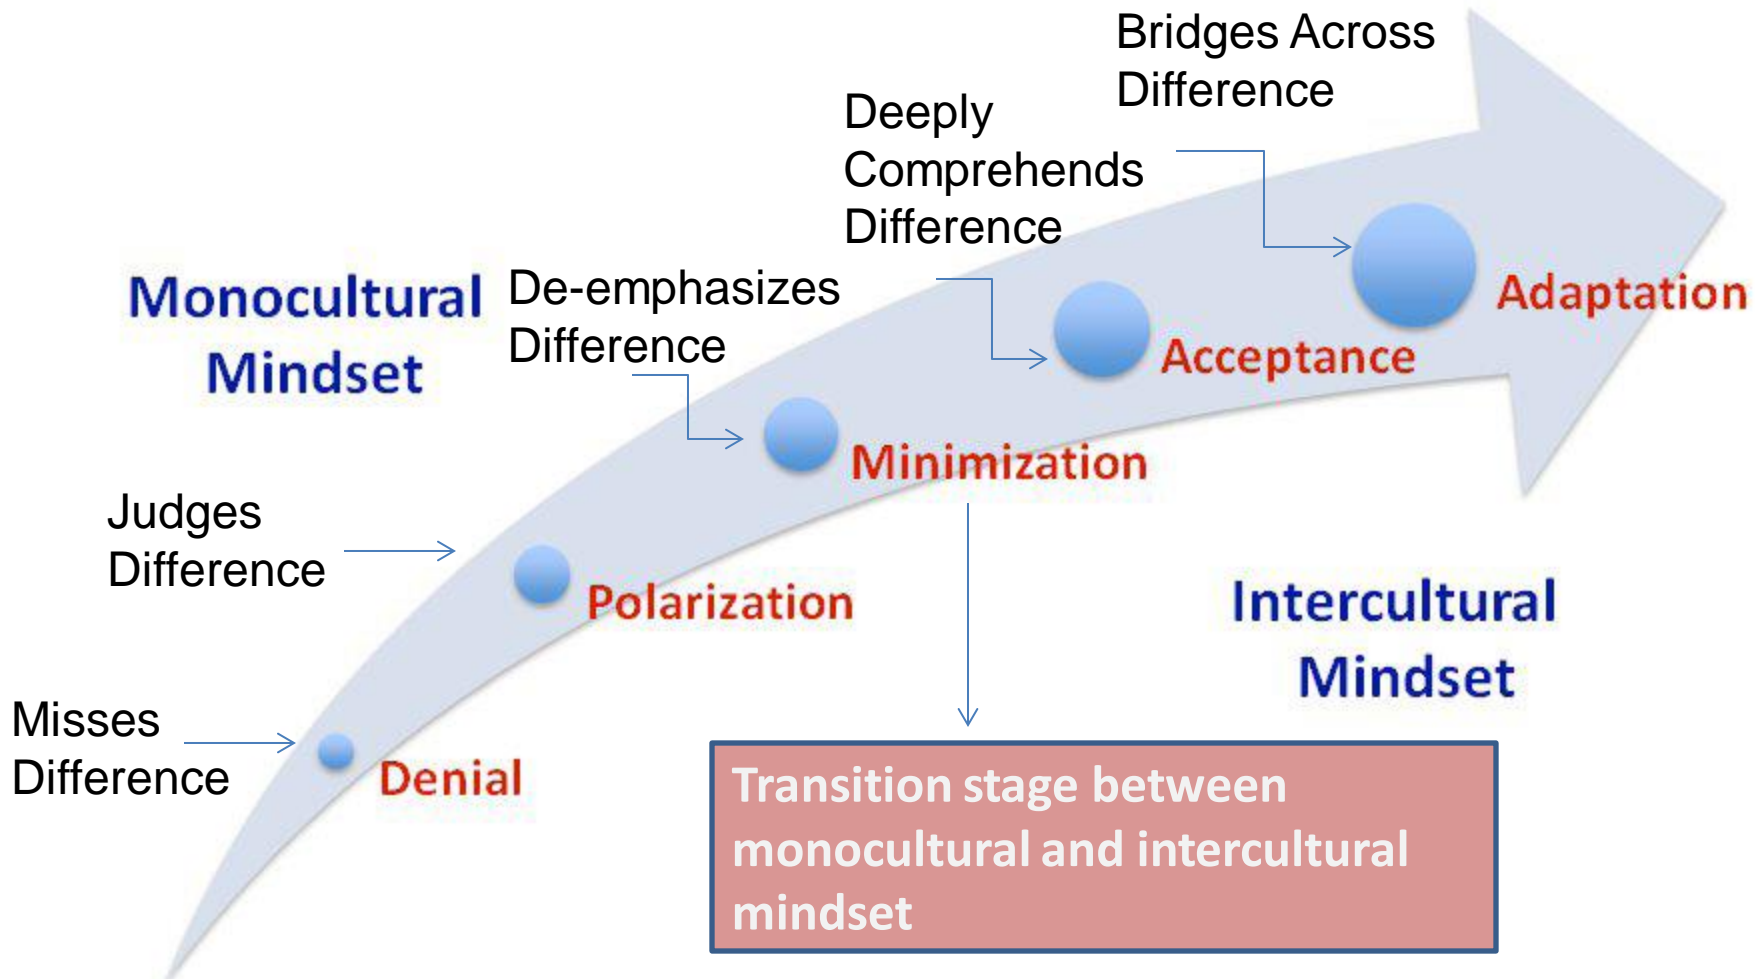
Bridges Across Difference

Deeply Comprehends Difference

Monocultural Mindset

De-emphasizes Difference

Adaptation

Acceptance

Minimization

Judges Difference

Polarization

Intercultural Mindset

Misses Difference

Denial

Transition stage between monocultural and intercultural mindset